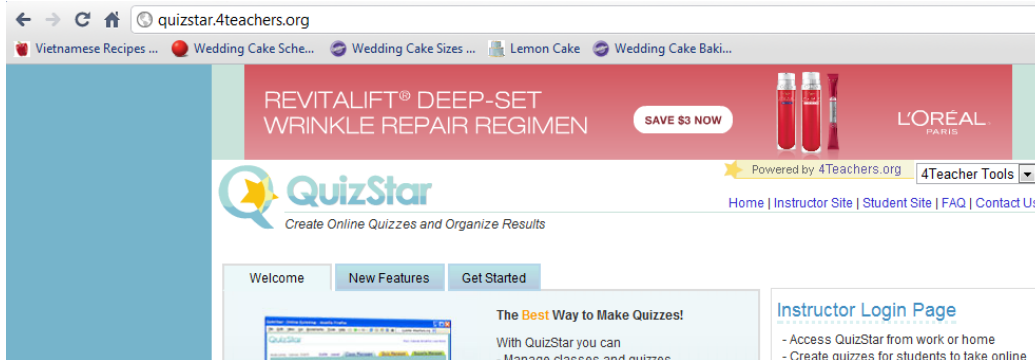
quizstar.4teachers.org

Vietnamese Recipes ... Wedding Cake Sche... Wedding Cake Sizes ... Lemon Cake Wedding Cake Baki...

REVITALIFT® DEEP-SET WRINKLE REPAIR REGIMEN

SAVE $3 NOW

L'ORÉAL PARIS

Powered by 4Teachers.org

4Teacher Tools

QuizStar

Create Online Quizzes and Organize Results

Home | Instructor Site | Student Site | FAQ | Contact Us

Welcome | New Features | Get Started

The Best Way to Make Quizzes!

With QuizStar you can

- Manage classes and quizzes

Instructor Login Page

- Access QuizStar from work or home

- Create quizzes for students to take online